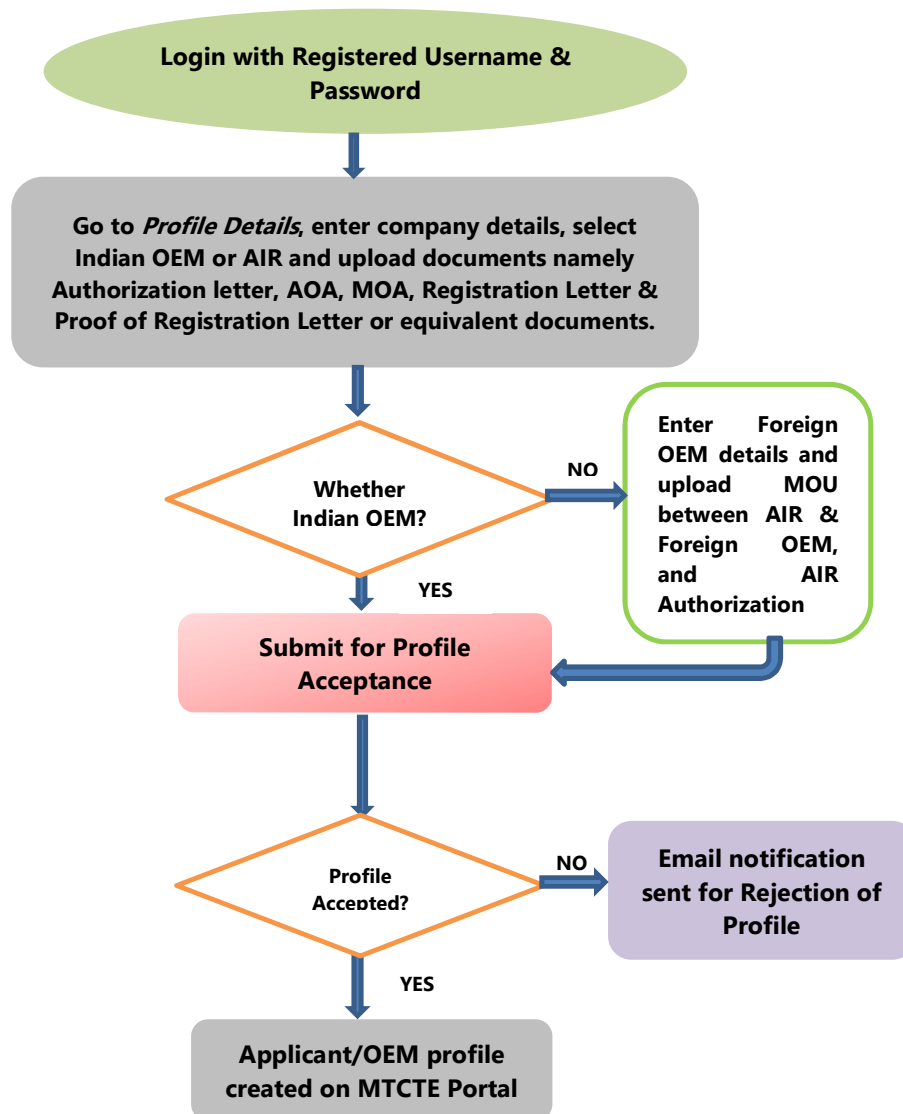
Login with Registered Username & Password

Go to *Profile Details*, enter company details, select Indian OEM or AIR and upload documents namely Authorization letter, AOA, MOA, Registration Letter & Proof of Registration Letter or equivalent documents.

Whether Indian OEM?

NO

Enter Foreign OEM details and upload MOU between AIR & Foreign OEM, and AIR Authorization

YES

Submit for Profile Acceptance

Profile Accepted?

NO

Email notification sent for Rejection of Profile

YES

Applicant/OEM profile created on MTCTE Portal